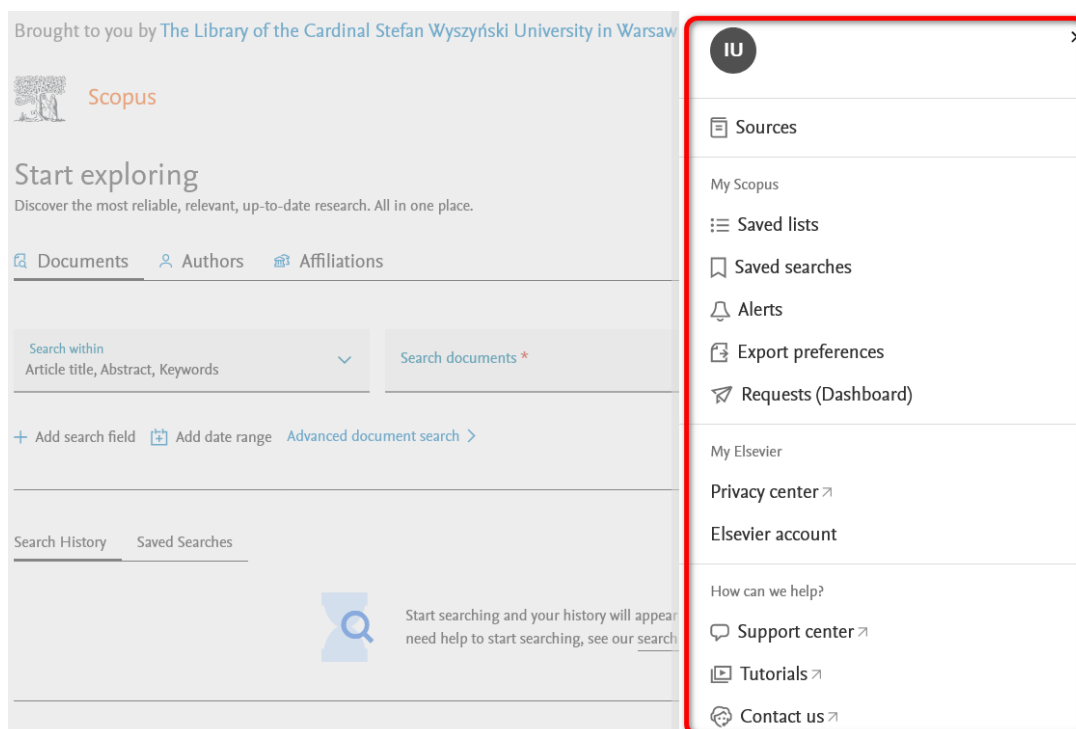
Brought to you by The Library of the Cardinal Stefan Wyszyński University in Warsaw

Scopus

Start exploring
Discover the most reliable, relevant, up-to-date research. All in one place.

Documents Authors Affiliations

Search within
Article title, Abstract, Keywords

Search documents *

+ Add search field Add date range Advanced document search >

Search History Saved Searches

Start searching and your history will appear
need help to start searching, see our search

IU

Sources

My Scopus

Saved lists

Saved searches

Alerts

Export preferences

Requests (Dashboard)

My Elsevier

Privacy center

Elsevier account

How can we help?

Support center

Tutorials

Contact us